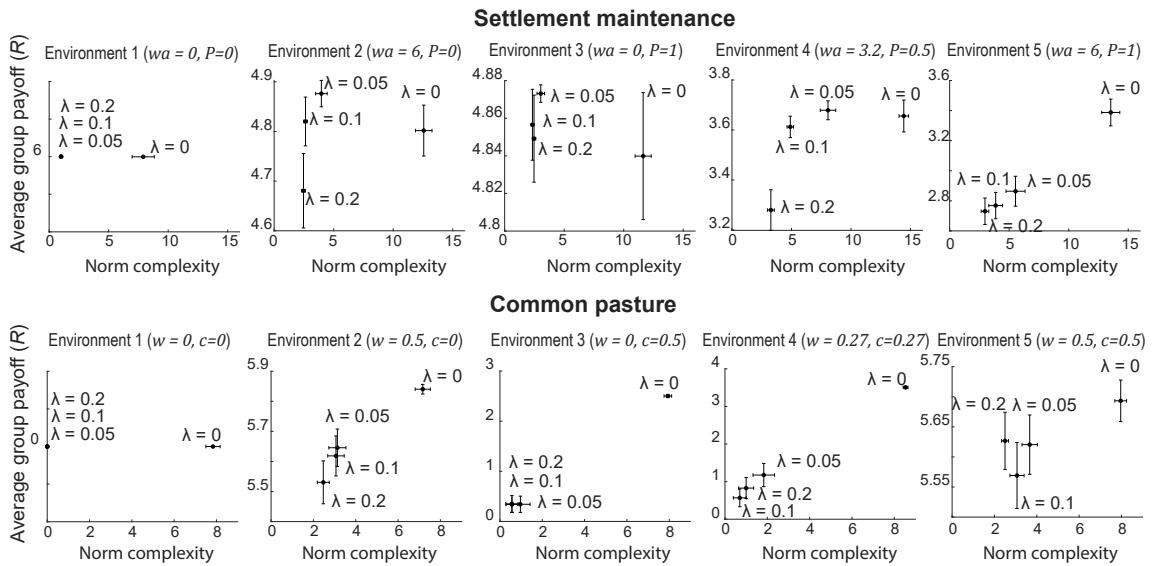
Settlement maintenance

Average group payoff ($R$)

Environment 1 ($wa = 0, P=0$)
6
λ = 0.2
λ = 0.1
λ = 0.05
λ = 0
0 5 10 15
Norm complexity

Environment 2 ($wa = 6, P=0$)
4.9
4.8
4.7
4.6
λ = 0.05
λ = 0.1
λ = 0.2
λ = 0
0 5 10 15
Norm complexity

Environment 3 ($wa = 0, P=1$)
4.88
4.86
4.84
4.82
4.8
λ = 0.05
λ = 0.1
λ = 0.2
λ = 0
0 5 10 15
Norm complexity

Environment 4 ($wa = 3.2, P=0.5$)
3.8
3.6
3.4
3.2
λ = 0.05
λ = 0
λ = 0.1
λ = 0.2
0 5 10 15
Norm complexity

Environment 5 ($wa = 6, P=1$)
3.6
3.2
2.8
λ = 0
λ = 0.1
λ = 0.05
λ = 0.2
0 5 10 15
Norm complexity

Common pasture

Average group payoff ($R$)

Environment 1 ($w = 0, c=0$)
0
λ = 0.2
λ = 0.1
λ = 0.05
λ = 0
0 2 4 6 8
Norm complexity

Environment 2 ($w = 0.5, c=0$)
5.9
5.7
5.5
λ = 0
λ = 0.05
λ = 0.1
λ = 0.2
0 2 4 6 8
Norm complexity

Environment 3 ($w = 0, c=0.5$)
3
2
1
0
λ = 0
λ = 0.2
λ = 0.1
λ = 0.05
0 2 4 6 8
Norm complexity

Environment 4 ($w = 0.27, c=0.27$)
4
3
2
1
0
λ = 0
λ = 0.05
λ = 0.2
λ = 0.1
0 2 4 6 8
Norm complexity

Environment 5 ($w = 0.5, c=0.5$)
5.75
5.65
5.55
λ = 0
λ = 0.2
λ = 0.05
λ = 0.1
0 2 4 6 8
Norm complexity